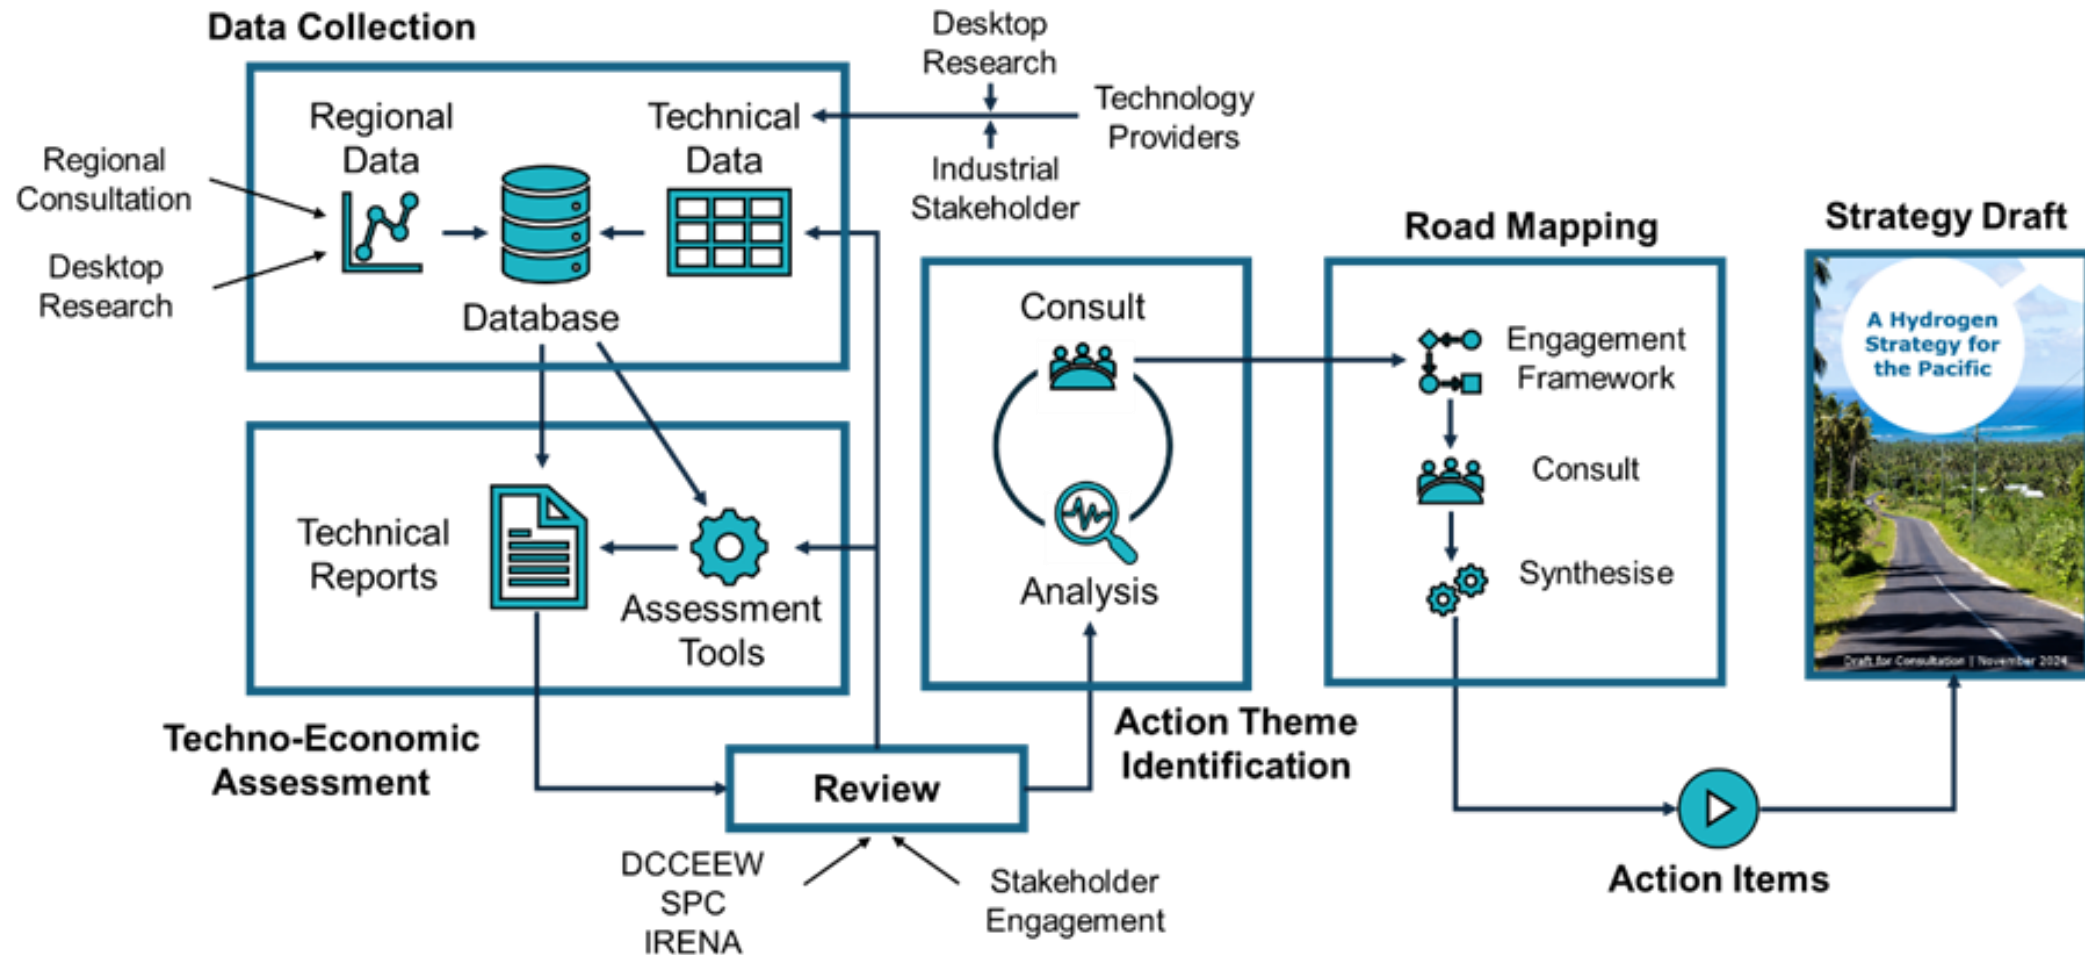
Data Collection

Desktop Research

Technology Providers

Industrial Stakeholder

Regional Consultation

Desktop Research

Regional Data

Technical Data

Database

Technical Reports

Assessment Tools

Techno-Economic Assessment

Review

DCCEEW
SPC
IRENA

Stakeholder Engagement

Consult

Analysis

Action Theme Identification

Road Mapping

Engagement Framework

Consult

Synthesise

Action Items

Strategy Draft

A Hydrogen Strategy for the Pacific

Draft for Consultation | November 2024